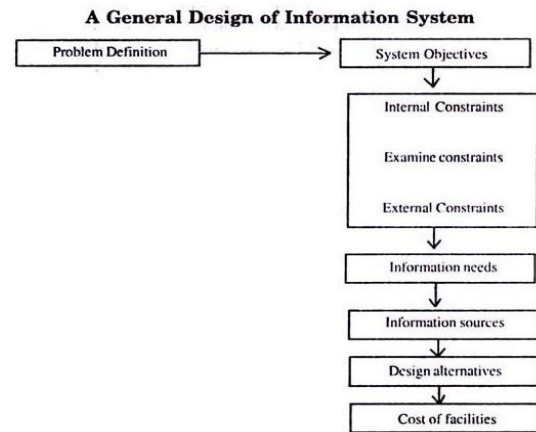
A General Design of Information System

Problem Definition

System Objectives

Internal Constraints

Examine constraints

External Constraints

Information needs

Information sources

Design alternatives

Cost of facilities